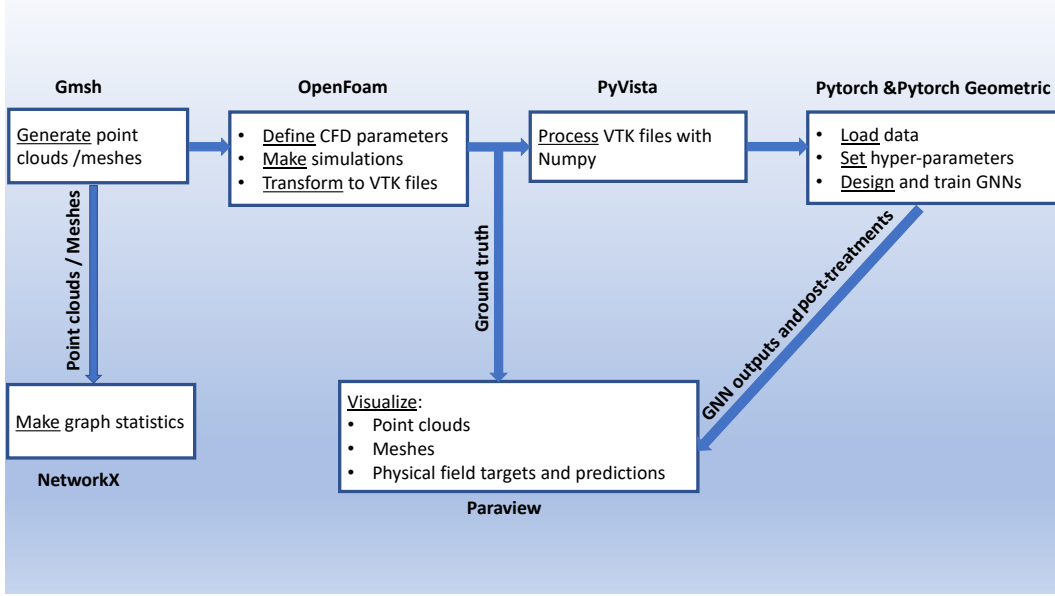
Gmsh

Generate point clouds /meshes

OpenFoam

• Define CFD parameters
• Make simulations
• Transform to VTK files

PyVista

Process VTK files with Numpy

Pytorch &Pytorch Geometric

• Load data
• Set hyper-parameters
• Design and train GNNs

Point clouds / Meshes

Ground truth

GNN outputs and post-treatments

Make graph statistics

NetworkX

Visualize:
• Point clouds
• Meshes
• Physical field targets and predictions

Paraview